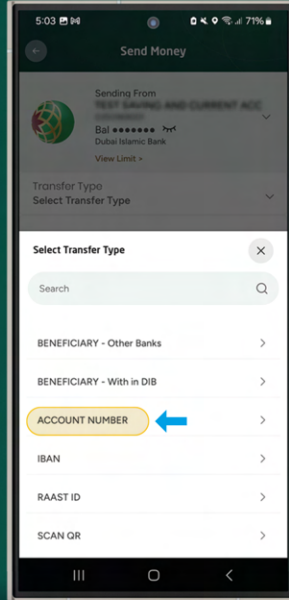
5:03 71%

Send Money

Sending From
TEST SAVING AND CURRENT ACC
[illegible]
Bal ●●●●●●●
Dubai Islamic Bank
View Limit >

Transfer Type
Select Transfer Type

Select Transfer Type

Search

BENEFICIARY - Other Banks

BENEFICIARY - With in DIB

ACCOUNT NUMBER

IBAN

RAAST ID

SCAN QR